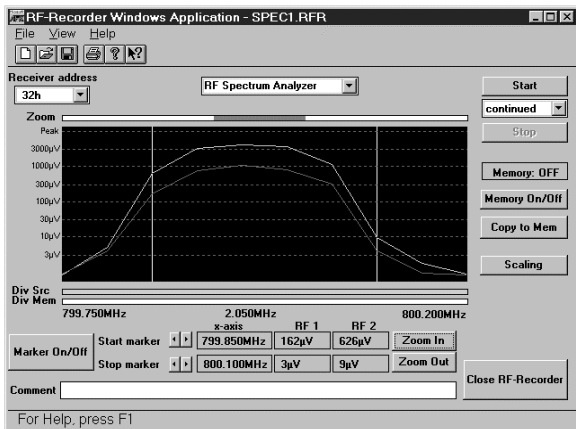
RF-Recorder Windows Application - SPEC1.RFR

File View Help

Receiver address
32h

RF Spectrum Analyzer

Start
continued
Stop

Zoom

Peak
3000µV
1000µV
300µV
100µV
30µV
10µV
3µV

Memory: OFF
Memory On/Off
Copy to Mem
Scaling

Div Src
Div Mem

799.750MHz
2.050MHz
800.200MHz

| | | x-axis | RF 1 | RF 2 | |
|---|---|---|---|---|---|
| Marker On/Off | Start marker | 799.850MHz | 162µV | 626µV | Zoom In |
| | Stop marker | 800.100MHz | 3µV | 9µV | Zoom Out |

Comment

Close RF-Recorder

For Help, press F1